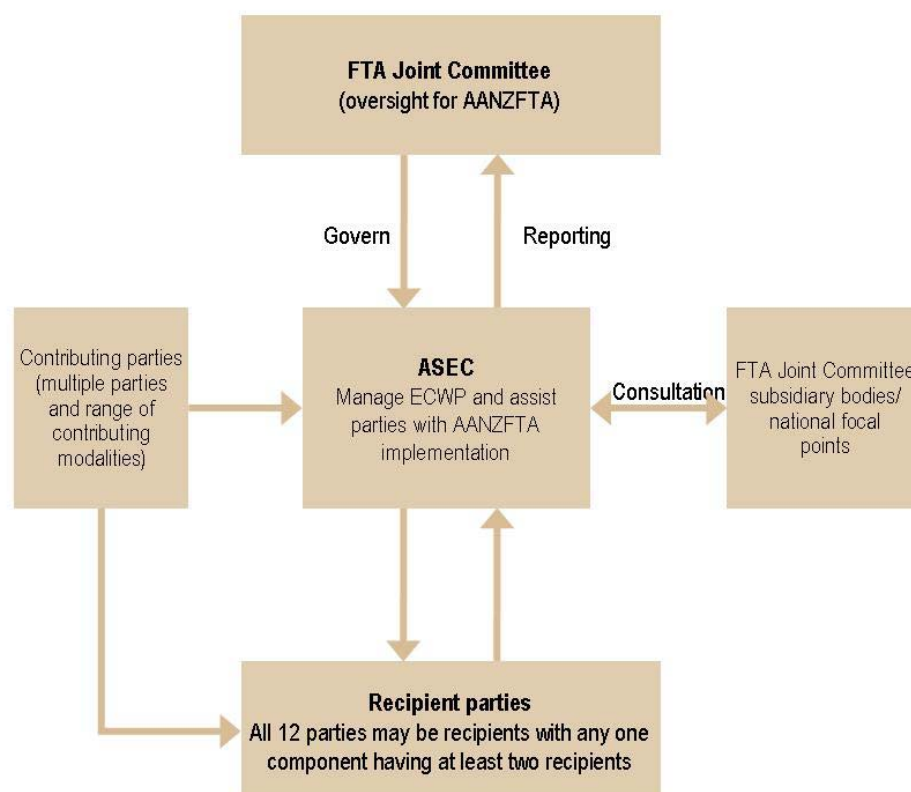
FTA Joint Committee
(oversight for AANZFTA)

Govern

Reporting

Contributing parties (multiple parties and range of contributing modalities)

ASEC
Manage ECWP and assist parties with AANZFTA implementation

Consultation

FTA Joint Committee subsidiary bodies/ national focal points

Recipient parties
All 12 parties may be recipients with any one component having at least two recipients